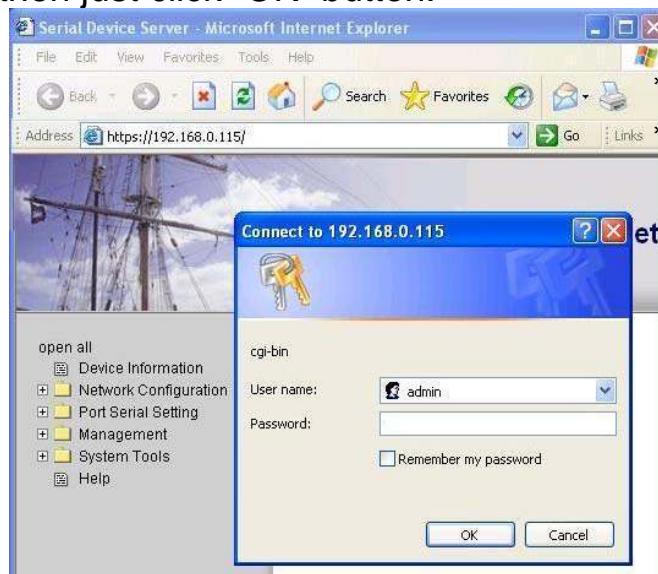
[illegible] just click "OK" button.

Serial Device Server - Microsoft Internet Explorer

File Edit View Favorites Tools Help

Back Search Favorites

Address https://192.168.0.115/ Go Links

Connect to 192.168.0.115

et

open all
Device Information
Network Configuration
Port Serial Setting
Management
System Tools
Help

cgi-bin

User name: admin

Password:

Remember my password

OK Cancel